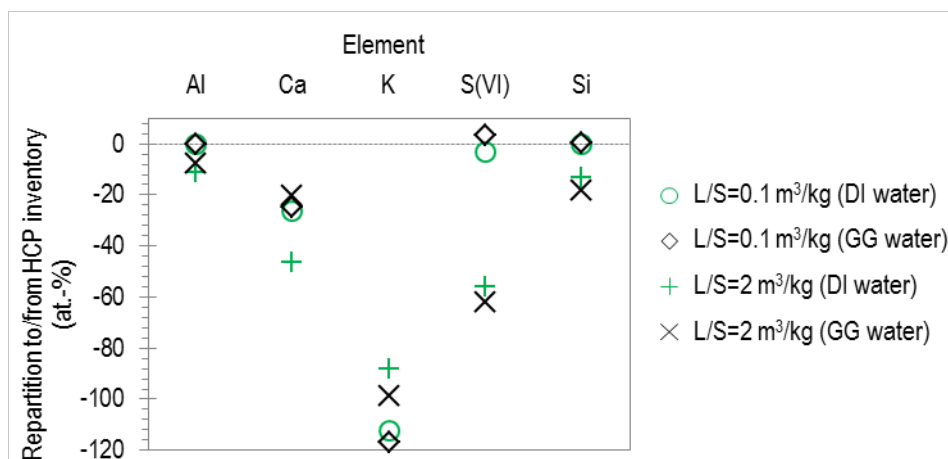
Element

Al Ca K S(VI) Si

Repartition to/from HCP inventory (at.-%)

0
-20
-40
-60
-80
-100
-120

L/S=0.1 m$^3$/kg (DI water)
L/S=0.1 m$^3$/kg (GG water)
L/S=2 m$^3$/kg (DI water)
L/S=2 m$^3$/kg (GG water)